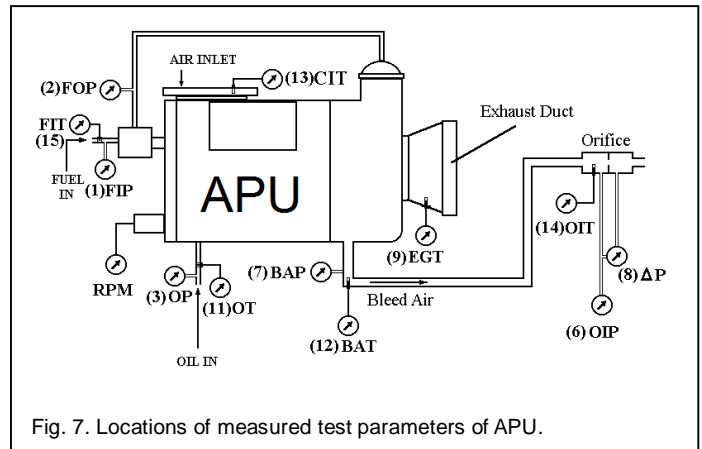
AIR INLET
(13)CIT
(2)FOP
FIT
(15)
FUEL IN
(1)FIP
APU
Exhaust Duct
Orifice
(14)OIT
(8)$\Delta$P
(9)EGT
(7)BAP
Bleed Air
(6)OIP
(12)BAT
RPM
(3)OP
(11)OT
OIL IN

Fig. 7. Locations of measured test parameters of APU.